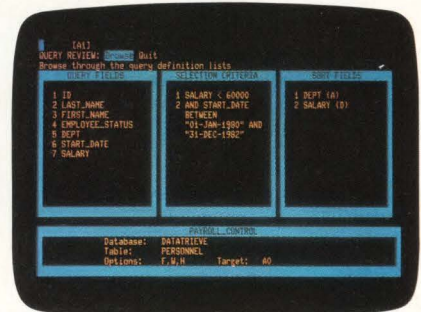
[A1]
QUERY REVIEW: Browse Quit
Browse through the query definition lists

QUERY FIELDS
1 ID
2 LAST_NAME
3 FIRST_NAME
4 EMPLOYEE_STATUS
5 DEPT
6 START_DATE
7 SALARY

SELECTION CRITERIA
1 SALARY < 60000
2 AND START_DATE BETWEEN "01-JAN-1980" AND "31-DEC-1982"

SORT FIELDS
1 DEPT (A)
2 SALARY (D)

PAYROLL_CONTROL
Database: DATATRIEVE
Table: PERSONNEL
Options: F,W,H Target: A0